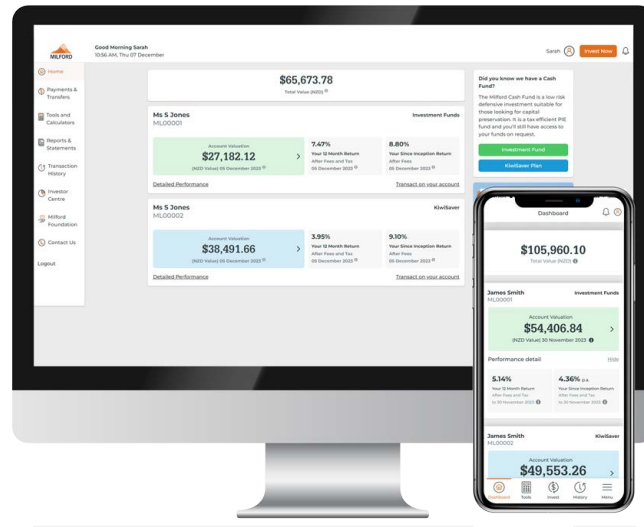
MILFORD

Good Morning Sarah
10:56 AM, Thu 07 December

Sarah

Invest Now

Home

Payments & Transfers

Tools and Calculators

Reports & Statements

Transaction History

Investor Centre

Milford Foundation

Contact Us

Logout

$65,673.78
Total Value (NZD)

Ms S Jones
ML00001

Investment Funds

Account Valuation
$27,182.12
(NZD Value) 05 December 2023

7.47%
Your 12 Month Return
After Fees and Tax
05 December 2023

8.80%
Your Since Inception Return
After Fees
05 December 2023

Detailed Performance

Transact on your account

Ms S Jones
ML00002

KiwiSaver

Account Valuation
$38,491.66
(NZD Value) 05 December 2023

3.95%
Your 12 Month Return
After Fees and Tax
05 December 2023

9.10%
Your Since Inception Return
After Fees
05 December 2023

Detailed Performance

Transact on your account

Did you know we have a Cash Fund?

The Milford Cash Fund is a low risk defensive investment suitable for those looking for capital preservation. It is a tax efficient PIE fund and you'll still have access to your funds on request.

Investment Fund

KiwiSaver Plan

Dashboard

$105,960.10
Total Value (NZD)

James Smith
ML00001

Investment Funds

Account Valuation
$54,406.84
(NZD Value) 30 November 2023

Performance detail

Hide

5.14%
Your 12 Month Return
After Fees and Tax
to 30 November 2023

4.36% p.a.
Your Since Inception Return
After Fees and Tax
to 30 November 2023

James Smith
ML00002

KiwiSaver

Account Valuation
$49,553.26

Dashboard

Tools

Invest

History

Menu